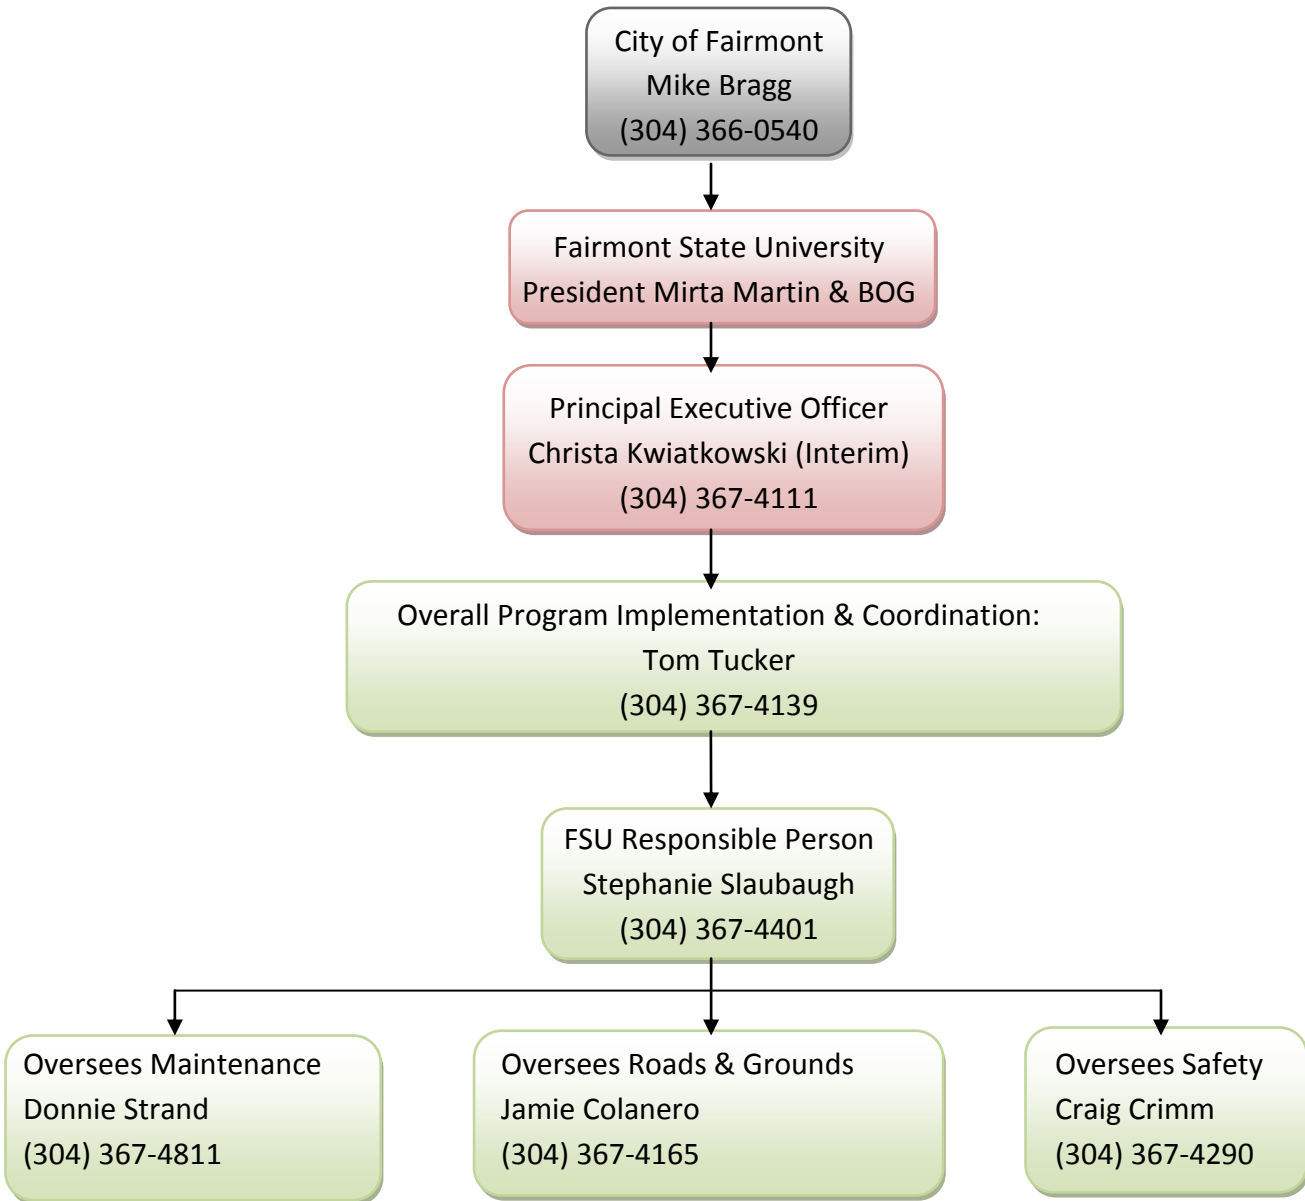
City of Fairmont
Mike Bragg
(304) 366-0540

Fairmont State University
President Mirta Martin & BOG

Principal Executive Officer
Christa Kwiatkowski (Interim)
(304) 367-4111

Overall Program Implementation & Coordination:
Tom Tucker
(304) 367-4139

FSU Responsible Person
Stephanie Slaubaugh
(304) 367-4401

Oversees Maintenance
Donnie Strand
(304) 367-4811

Oversees Roads & Grounds
Jamie Colanero
(304) 367-4165

Oversees Safety
Craig Crimm
(304) 367-4290